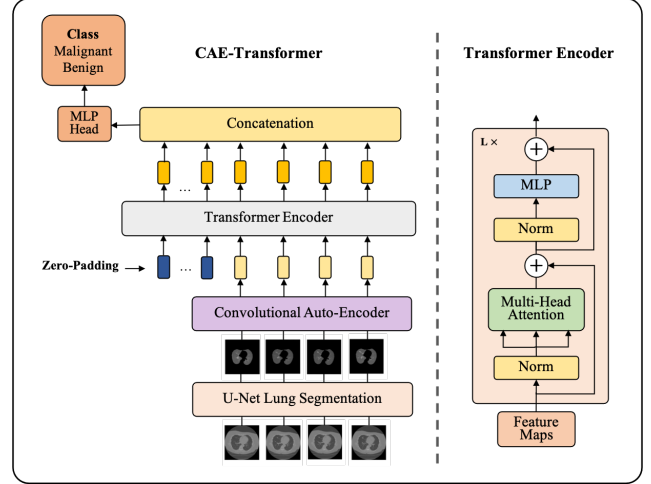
Class
Malignant
Benign

CAE-Transformer

MLP
Head

Concatenation

...

Transformer Encoder

Zero-Padding

...

Convolutional Auto-Encoder

U-Net Lung Segmentation

Transformer Encoder

L ×

MLP

Norm

Multi-Head
Attention

Norm

Feature
Maps